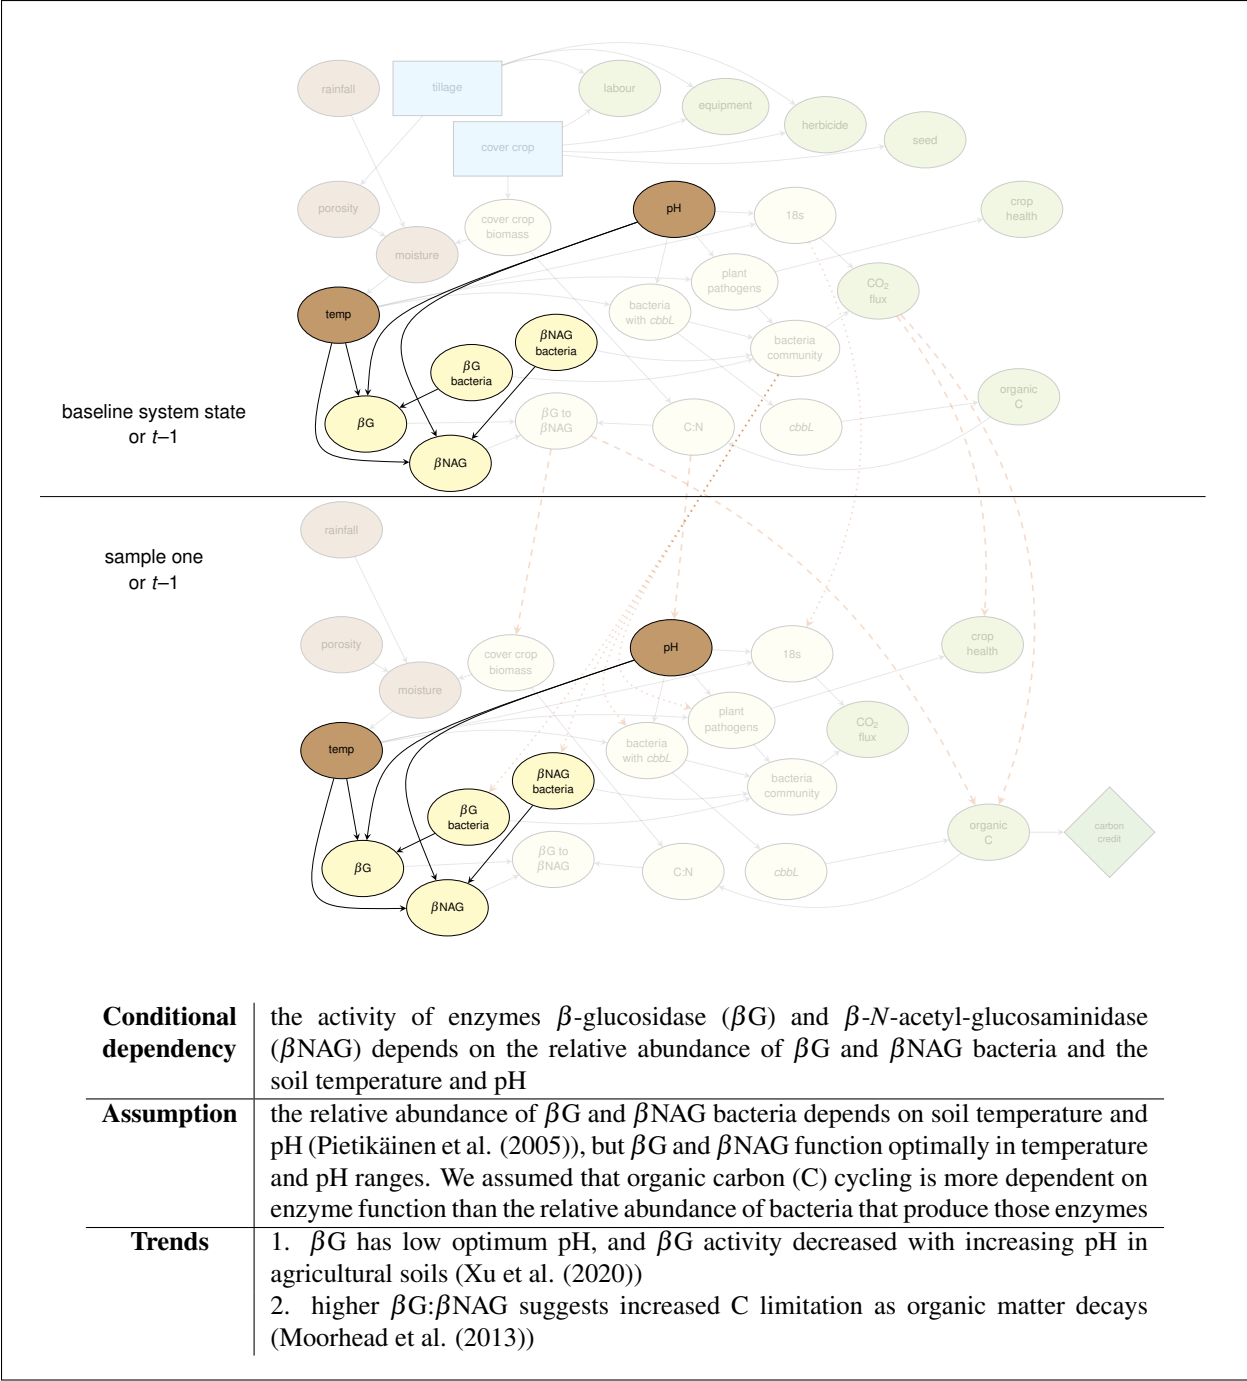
rainfall

tillage

labour

equipment

herbicide

seed

cover crop

porosity

cover crop biomass

pH

18s

crop health

moisture

plant pathogens

$CO_2$ flux

temp

bacteria with *cbbL*

$\beta$NAG bacteria

bacteria community

$\beta$G bacteria

organic C

baseline system state or $t$–1

$\beta$G

$\beta$G to $\beta$NAG

C:N

*cbbL*

$\beta$NAG

sample one or $t$–1

rainfall

porosity

cover crop biomass

pH

18s

crop health

moisture

plant pathogens

$CO_2$ flux

temp

bacteria with *cbbL*

$\beta$NAG bacteria

bacteria community

$\beta$G bacteria

organic C

carbon credit

$\beta$G

$\beta$G to $\beta$NAG

C:N

*cbbL*

$\beta$NAG

| | |
|---|---|
| **Conditional dependency** | the activity of enzymes $\beta$-glucosidase ($\beta$G) and $\beta$-*N*-acetyl-glucosaminidase ($\beta$NAG) depends on the relative abundance of $\beta$G and $\beta$NAG bacteria and the soil temperature and pH |
| **Assumption** | the relative abundance of $\beta$G and $\beta$NAG bacteria depends on soil temperature and pH (Pietikäinen et al. (2005)), but $\beta$G and $\beta$NAG function optimally in temperature and pH ranges. We assumed that organic carbon (C) cycling is more dependent on enzyme function than the relative abundance of bacteria that produce those enzymes |
| **Trends** | 1. $\beta$G has low optimum pH, and $\beta$G activity decreased with increasing pH in agricultural soils (Xu et al. (2020)) <br> 2. higher $\beta$G:$\beta$NAG suggests increased C limitation as organic matter decays (Moorhead et al. (2013)) |